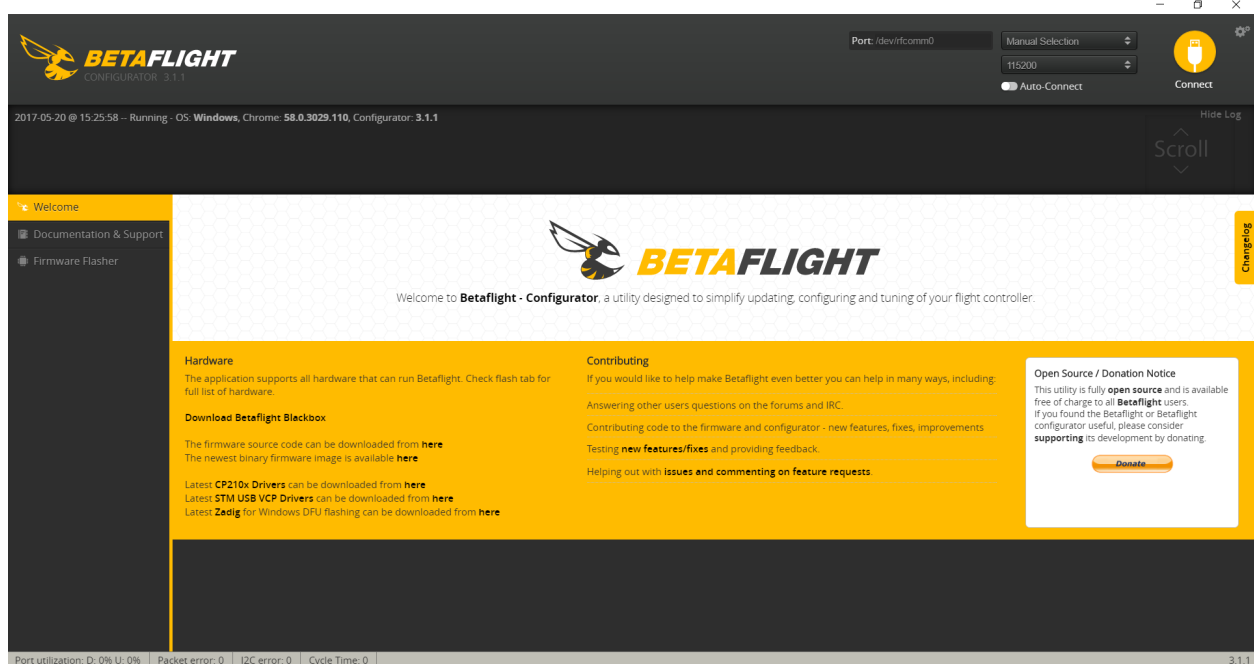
BETAFLIGHT
CONFIGURATOR 3.1.1

Port: /dev/rfcomm0
Manual Selection
115200
Auto-Connect
Connect

2017-05-20 @ 15:25:58 -- Running - OS: Windows, Chrome: 58.0.3029.110, Configurator: 3.1.1

Hide Log
Scroll

Welcome
Documentation & Support
Firmware Flasher

BETAFLIGHT

Welcome to Betaflight - Configurator, a utility designed to simplify updating, configuring and tuning of your flight controller.

Changelog

Hardware
The application supports all hardware that can run Betaflight. Check flash tab for full list of hardware.

Download Betaflight Blackbox

The firmware source code can be downloaded from here
The newest binary firmware image is available here

Latest CP210x Drivers can be downloaded from here
Latest STM USB VCP Drivers can be downloaded from here
Latest Zadig for Windows DFU flashing can be downloaded from here

Contributing
If you would like to help make Betaflight even better you can help in many ways, including:

Answering other users questions on the forums and IRC.

Contributing code to the firmware and configurator - new features, fixes, improvements

Testing new features/fixes and providing feedback.

Helping out with issues and commenting on feature requests.

Open Source / Donation Notice
This utility is fully open source and is available free of charge to all Betaflight users.
If you found the Betaflight or Betaflight configurator useful, please consider supporting its development by donating.

Donate

Port utilization: D: 0% U: 0% | Packet error: 0 | I2C error: 0 | Cycle Time: 0

3.1.1